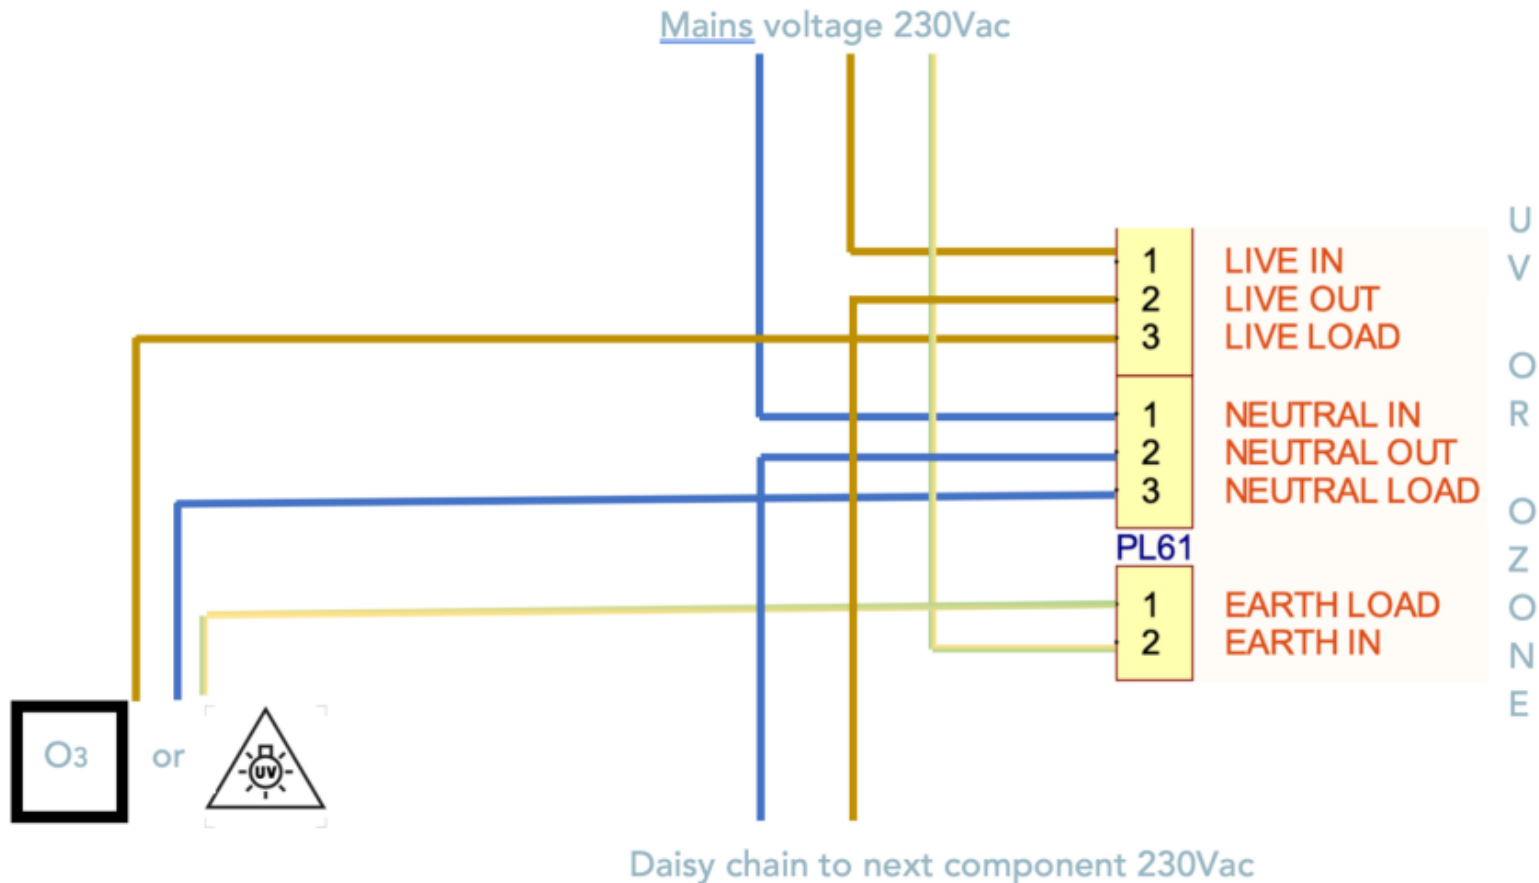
Mains voltage 230Vac

| | |
|---|---|
| 1 | LIVE IN |
| 2 | LIVE OUT |
| 3 | LIVE LOAD |
| 1 | NEUTRAL IN |
| 2 | NEUTRAL OUT |
| 3 | NEUTRAL LOAD |

PL61

| | |
|---|---|
| 1 | EARTH LOAD |
| 2 | EARTH IN |

UV OR OZONE

O3 or UV

Daisy chain to next component 230Vac